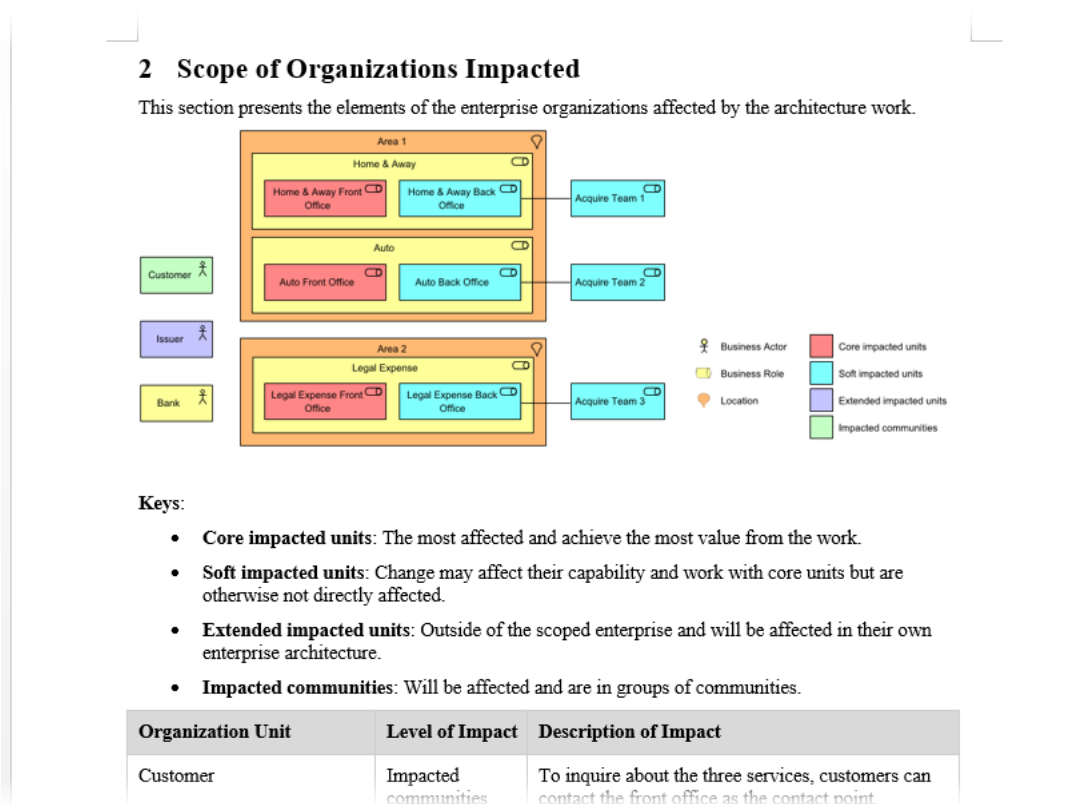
2 Scope of Organizations Impacted

This section presents the elements of the enterprise organizations affected by the architecture work.

Area 1

Home & Away

Home & Away Front Office

Home & Away Back Office

Acquire Team 1

Auto

Auto Front Office

Auto Back Office

Acquire Team 2

Customer

Issuer

Bank

Area 2

Legal Expense

Legal Expense Front Office

Legal Expense Back Office

Acquire Team 3

Business Actor

Business Role

Location

Core impacted units

Soft impacted units

Extended impacted units

Impacted communities

Keys:

- **Core impacted units**: The most affected and achieve the most value from the work.
- **Soft impacted units**: Change may affect their capability and work with core units but are otherwise not directly affected.
- **Extended impacted units**: Outside of the scoped enterprise and will be affected in their own enterprise architecture.
- **Impacted communities**: Will be affected and are in groups of communities.

| Organization Unit | Level of Impact | Description of Impact |
|---|---|---|
| Customer | Impacted communities | To inquire about the three services, customers can contact the front office as the contact point. |